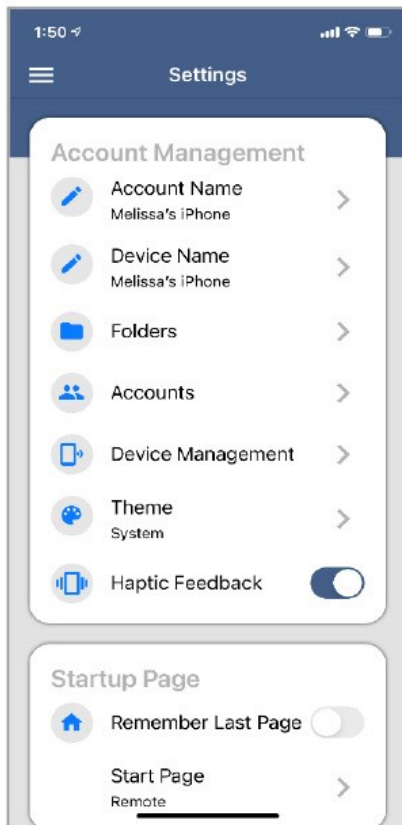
1:50

Settings

Account Management

Account Name
Melissa's iPhone

Device Name
Melissa's iPhone

Folders

Accounts

Device Management

Theme
System

Haptic Feedback

Startup Page

Remember Last Page

Start Page
Remote